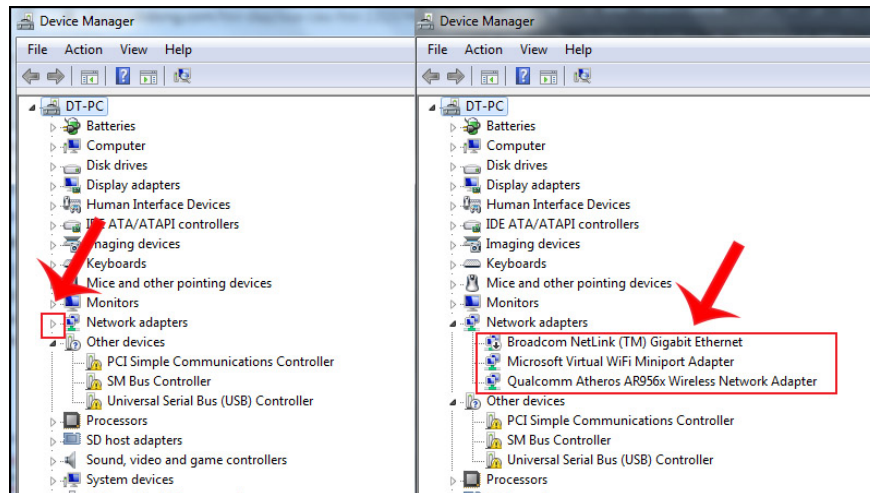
Device Manager

File Action View Help

DT-PC
Batteries
Computer
Disk drives
Display adapters
Human Interface Devices
IDE ATA/ATAPI controllers
Imaging devices
Keyboards
Mice and other pointing devices
Monitors
Network adapters
Other devices
PCI Simple Communications Controller
SM Bus Controller
Universal Serial Bus (USB) Controller
Processors
SD host adapters
Sound, video and game controllers
System devices

Device Manager

File Action View Help

DT-PC
Batteries
Computer
Disk drives
Display adapters
Human Interface Devices
IDE ATA/ATAPI controllers
Imaging devices
Keyboards
Mice and other pointing devices
Monitors
Network adapters
Broadcom NetLink (TM) Gigabit Ethernet
Microsoft Virtual WiFi Miniport Adapter
Qualcomm Atheros AR956x Wireless Network Adapter
Other devices
PCI Simple Communications Controller
SM Bus Controller
Universal Serial Bus (USB) Controller
Processors